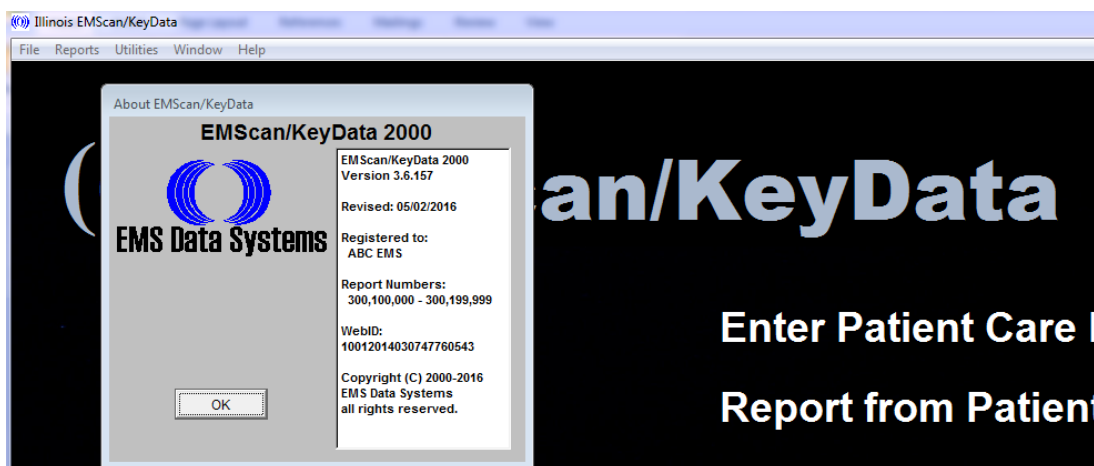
Illinois EMScan/KeyData

File Reports Utilities Window Help

About EMScan/KeyData

EMScan/KeyData 2000

EMS Data Systems

EMScan/KeyData 2000
Version 3.6.157

Revised: 05/02/2016

Registered to:
ABC EMS

Report Numbers:
300,100,000 - 300,199,999

WebID:
10012014030747760543

Copyright (C) 2000-2016
EMS Data Systems
all rights reserved.

OK

an/KeyData

Enter Patient Care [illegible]

Report from Patient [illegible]